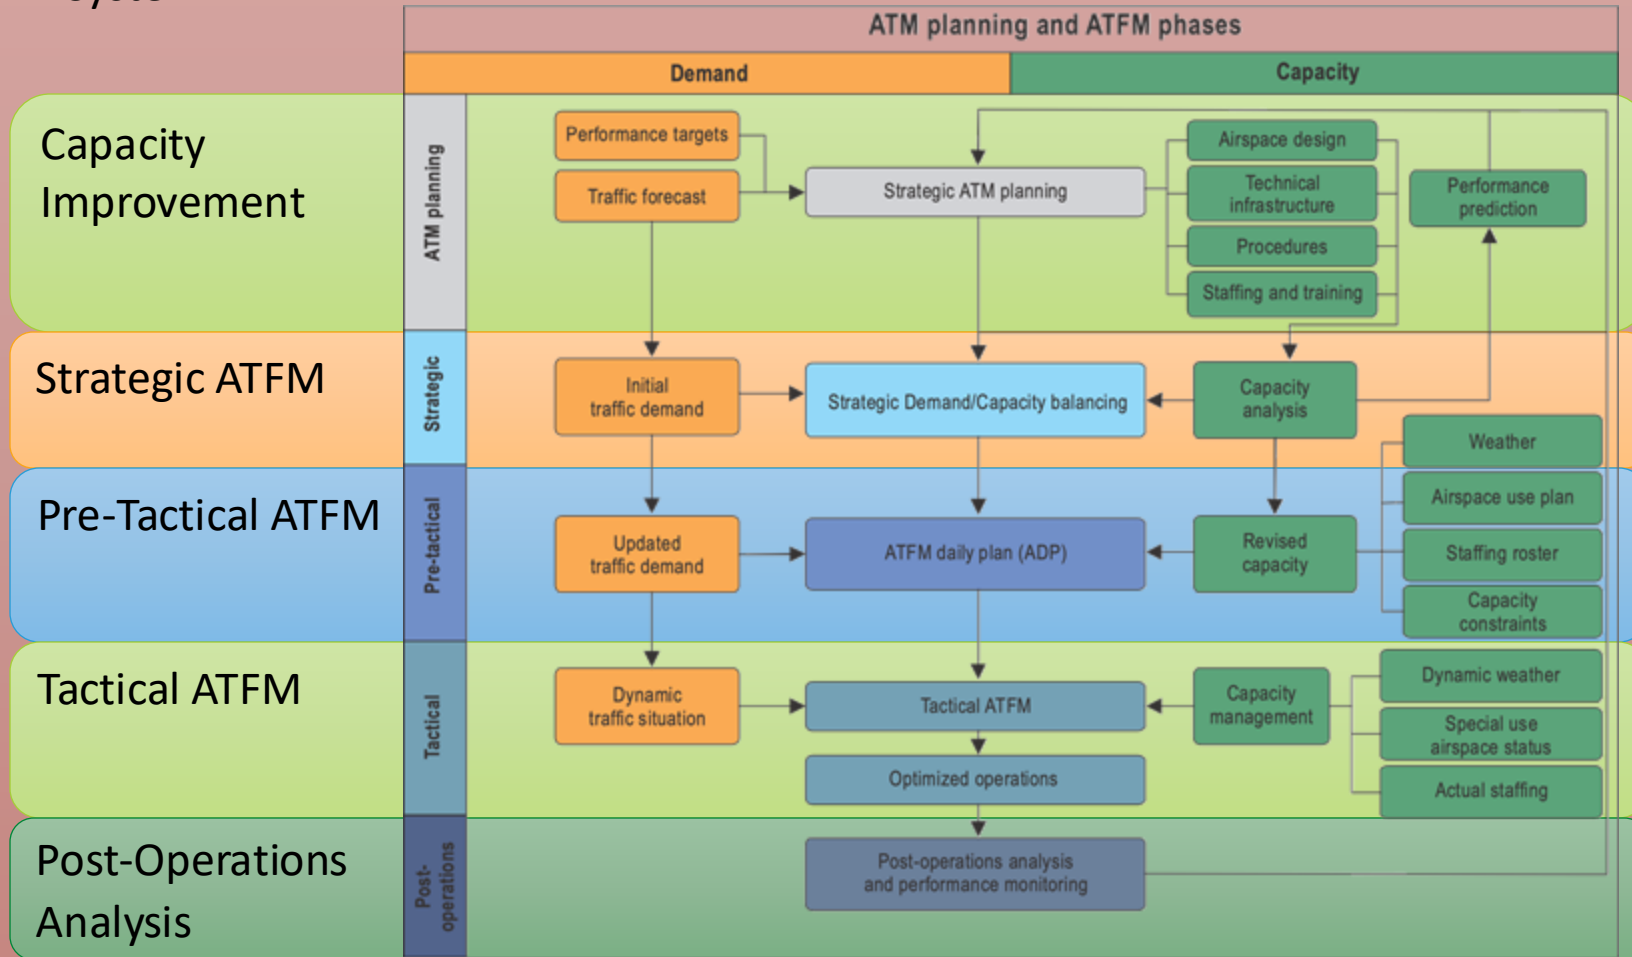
ATM planning and ATFM phases

Demand

Capacity

Capacity Improvement

ATM planning

Performance targets

Traffic forecast

Strategic ATM planning

Airspace design

Technical infrastructure

Procedures

Staffing and training

Performance prediction

Strategic ATFM

Strategic

Initial traffic demand

Strategic Demand/Capacity balancing

Capacity analysis

Weather

Pre-Tactical ATFM

Pre-tactical

Updated traffic demand

ATFM daily plan (ADP)

Revised capacity

Airspace use plan

Staffing roster

Capacity constraints

Tactical ATFM

Tactical

Dynamic traffic situation

Tactical ATFM

Capacity management

Dynamic weather

Special use airspace status

Actual staffing

Optimized operations

Post-Operations Analysis

Post-operations

Post-operations analysis and performance monitoring